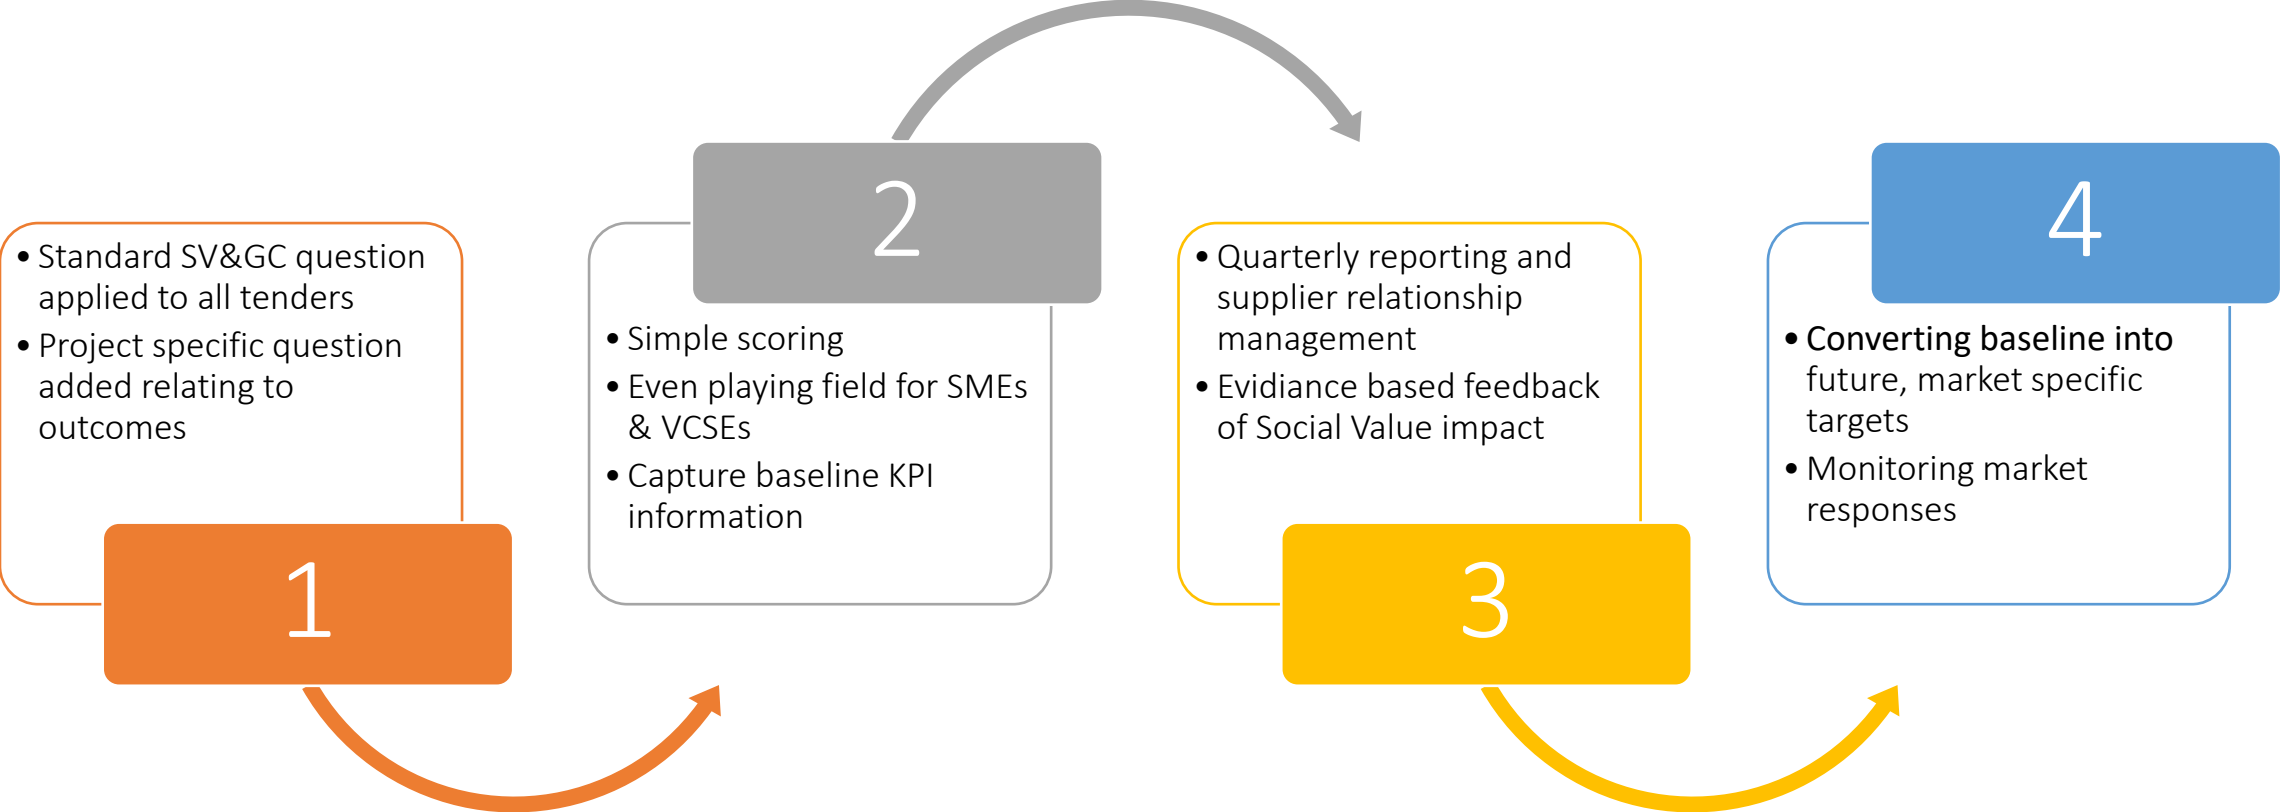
- Standard SV&GC question applied to all tenders
- Project specific question added relating to outcomes

1

2

- Simple scoring
- Even playing field for SMEs & VCSEs
- Capture baseline KPI information

- Quarterly reporting and supplier relationship management
- Evidiance based feedback of Social Value impact

3

4

- Converting baseline into future, market specific targets
- Monitoring market responses